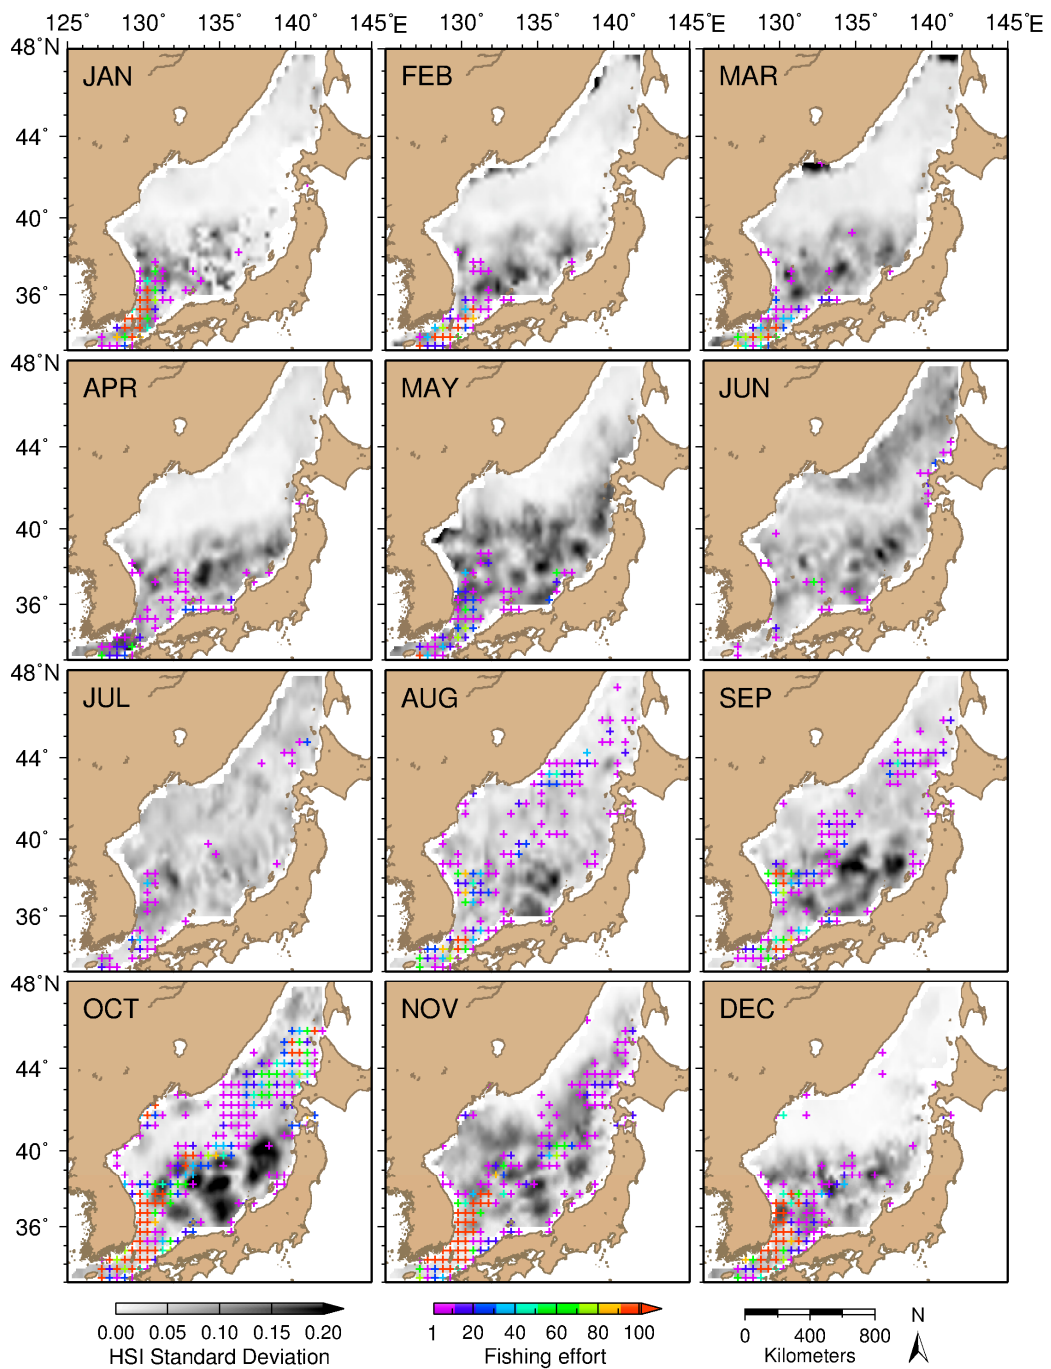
125° 130° 135° 140° 145°E 130° 135° 140° 145°E 130° 135° 140° 145°E

48°N 44° 40° 36°

JAN FEB MAR

48°N 44° 40° 36°

APR MAY JUN

48°N 44° 40° 36°

JUL AUG SEP

48°N 44° 40° 36°

OCT NOV DEC

0.00 0.05 0.10 0.15 0.20
HSI Standard Deviation

1 20 40 60 80 100
Fishing effort

0 400 800
Kilometers

N